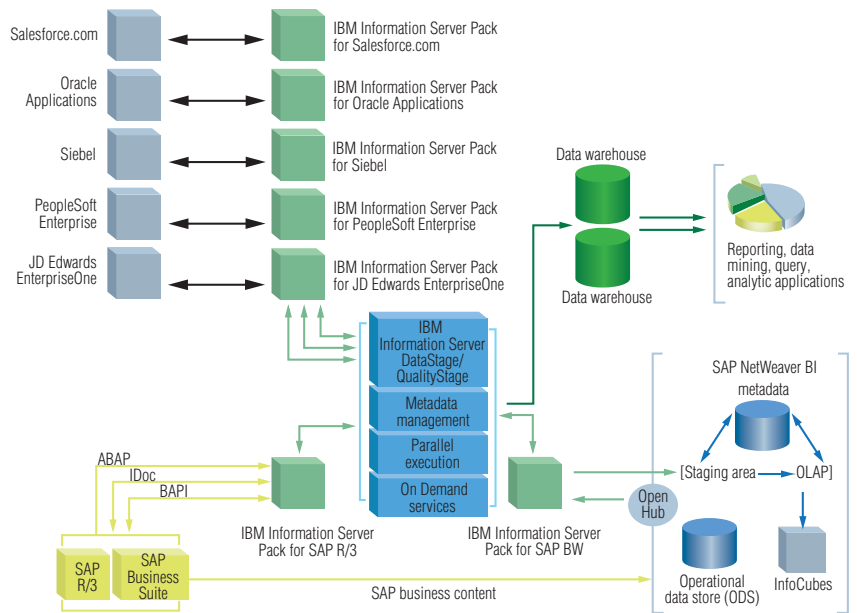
Salesforce.com

IBM Information Server Pack for Salesforce.com

Oracle Applications

IBM Information Server Pack for Oracle Applications

Siebel

IBM Information Server Pack for Siebel

PeopleSoft Enterprise

IBM Information Server Pack for PeopleSoft Enterprise

JD Edwards EnterpriseOne

IBM Information Server Pack for JD Edwards EnterpriseOne

Data warehouse

Data warehouse

Reporting, data mining, query, analytic applications

IBM Information Server DataStage/ QualityStage

Metadata management

Parallel execution

On Demand services

SAP NetWeaver BI metadata

[Staging area

OLAP]

ABAP

IDoc

BAPI

Open Hub

IBM Information Server Pack for SAP R/3

IBM Information Server Pack for SAP BW

Operational data store (ODS)

InfoCubes

SAP R/3

SAP Business Suite

SAP business content